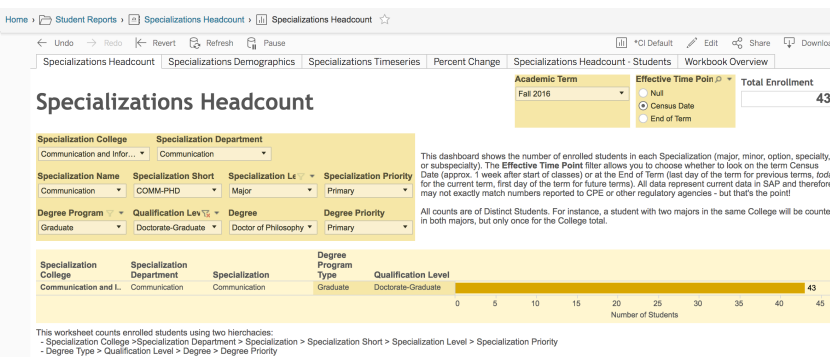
Home › Student Reports › Specializations Headcount › Specializations Headcount

Undo Redo Revert Refresh Pause *CI Default Edit Share Downlo

Specializations Headcount | Specializations Demographics | Specializations Timeseries | Percent Change | Specializations Headcount - Students | Workbook Overview

Specializations Headcount

Academic Term
Fall 2016

Effective Time Poin
Null
Census Date
End of Term

Total Enrollment
43

Specialization College
Communication and Infor...

Specialization Department
Communication

Specialization Name
Communication

Specialization Short
COMM-PHD

Specialization Le
Major

Specialization Priority
Primary

Degree Program
Graduate

Qualification Lev
Doctorate-Graduate

Degree
Doctor of Philosophy

Degree Priority
Primary

This dashboard shows the number of enrolled students in each Specialization (major, minor, option, specialty, or subspecialty). The Effective Time Point filter allows you to choose whether to look on the term Census Date (approx. 1 week after start of classes) or at the End of Term (last day of the term for previous terms, toda for the current term, first day of the term for future terms). All data represent current data in SAP and therefore may not exactly match numbers reported to CPE or other regulatory agencies - but that's the point!

All counts are of Distinct Students. For instance, a student with two majors in the same College will be counte in both majors, but only once for the College total.

| Specialization College | Specialization Department | Specialization | Degree Program Type | Qualification Level | |
|---|---|---|---|---|---|
| Communication and I.. | Communication | Communication | Graduate | Doctorate-Graduate | 43 |

0 5 10 15 20 25 30 35 40 45
Number of Students

This worksheet counts enrolled students using two hierchacies:
- Specialization College >Specialization Department > Specialization > Specialization Short > Specialization Level > Specialization Priority
- Degree Type > Qualification Level > Degree > Degree Priority